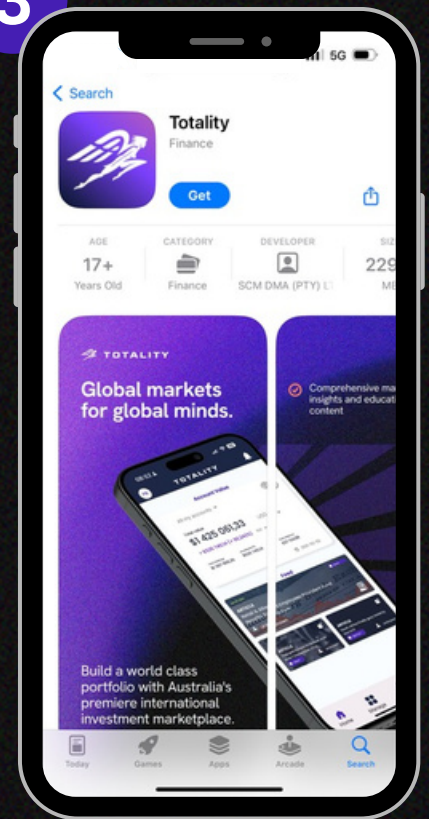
3

5G

< Search

Totality
Finance

Get

AGE
17+
Years Old

CATEGORY
Finance

DEVELOPER
SCM DMA (PTY) LT

SIZ
229
MB

TOTALITY

Global markets for global minds.

TOTALITY

Account Value

$1 425 061.33

Feed

Build a world class portfolio with Australia's premiere international investment marketplace.

Comprehensive ma insights and educati content

Today

Games

Apps

Arcade

Search